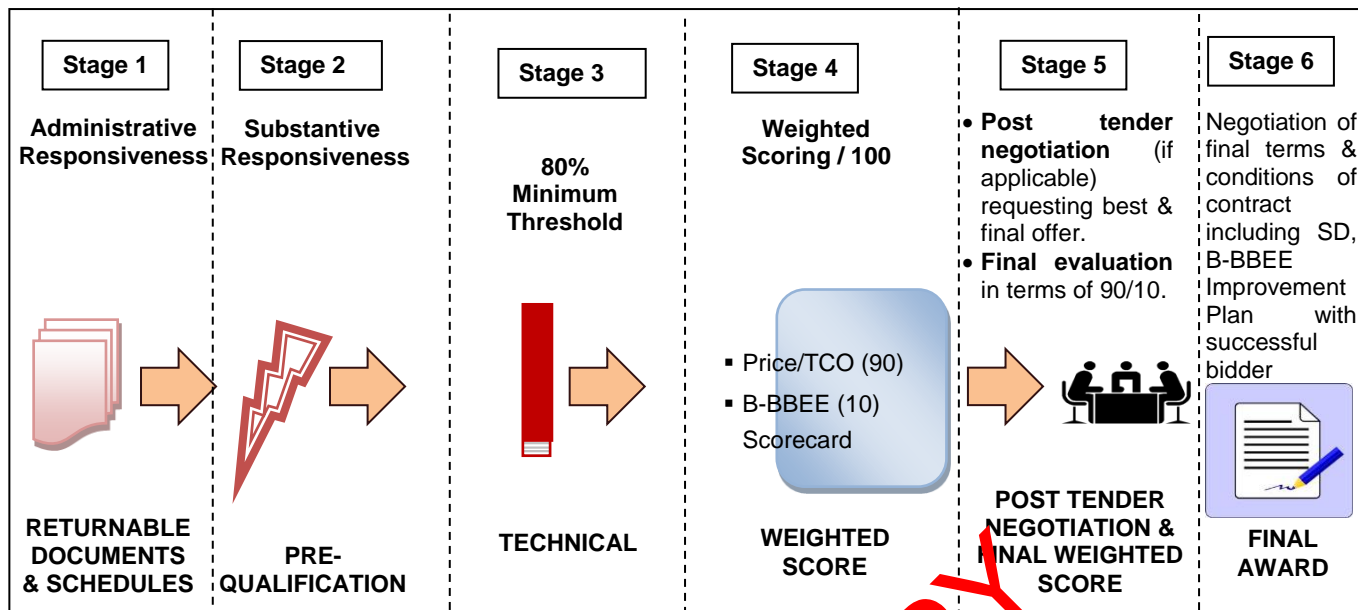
Stage 1

Administrative Responsiveness

RETURNABLE DOCUMENTS & SCHEDULES

Stage 2

Substantive Responsiveness

PRE-QUALIFICATION

Stage 3

80% Minimum Threshold

TECHNICAL

Stage 4

Weighted Scoring / 100

▪ Price/TCO (90)
▪ B-BBEE (10) Scorecard

WEIGHTED SCORE

Stage 5

• **Post tender negotiation** (if applicable) requesting best & final offer.
• **Final evaluation** in terms of 90/10.

POST TENDER NEGOTIATION & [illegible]NAL WEIGHTED SCORE

Stage 6

Negotiation of final terms & conditions of contract including SD, B-BBEE Improvement Plan with successful bidder

FINAL AWARD